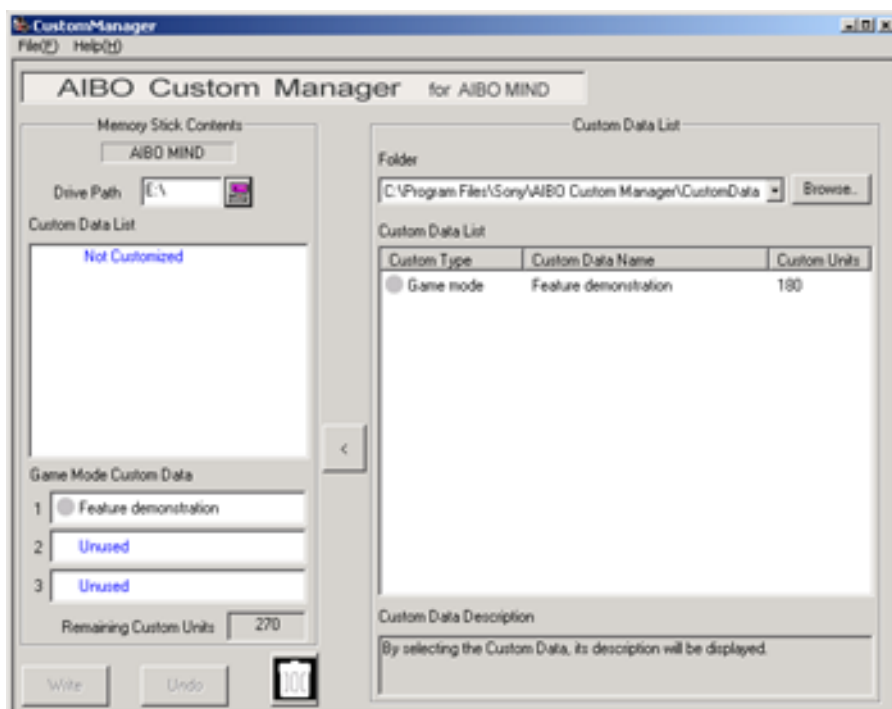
CustomManager
File(F) Help(H)

AIBO Custom Manager for AIBO MIND

Memory Stick Contents
AIBO MIND
Drive Path E:\
Custom Data List
Not Customized

Game Mode Custom Data
1 Feature demonstration
2 Unused
3 Unused
Remaining Custom Units 270

Write Undo

<

Custom Data List
Folder
C:\Program Files\Sony\AIBO Custom Manager\CustomData
Browse..
Custom Data List

| Custom Type | Custom Data Name | Custom Units |
|---|---|---|
| Game mode | Feature demonstration | 180 |

Custom Data Description
By selecting the Custom Data, its description will be displayed.